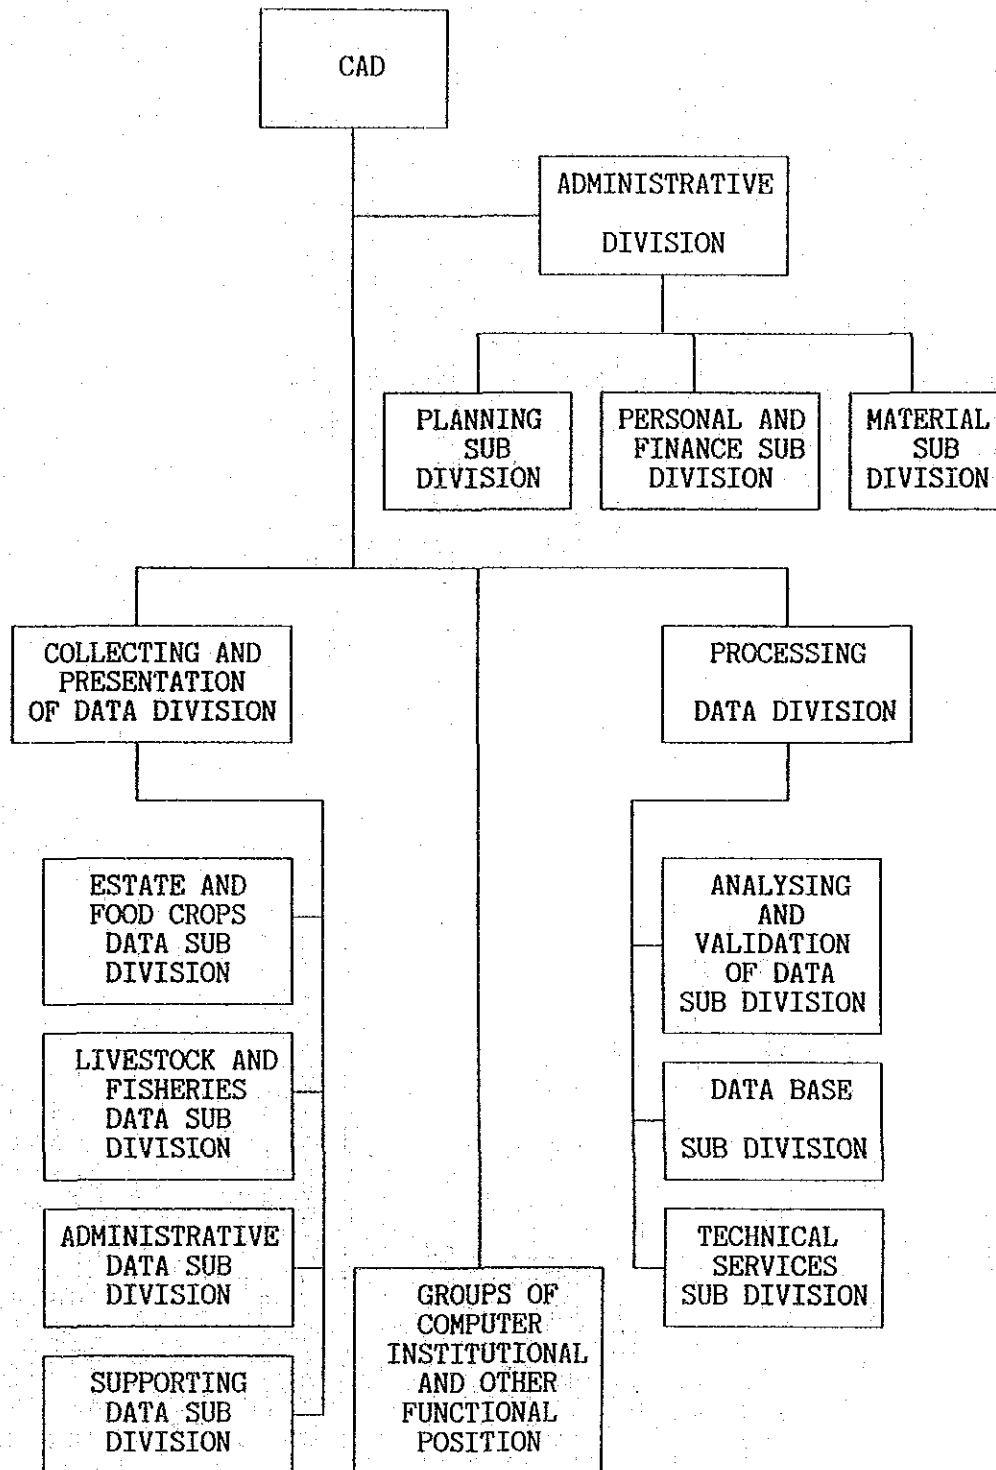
CAD

ADMINISTRATIVE DIVISION

PLANNING SUB DIVISION

PERSONAL AND FINANCE SUB DIVISION

MATERIAL SUB DIVISION

COLLECTING AND PRESENTATION OF DATA DIVISION

PROCESSING DATA DIVISION

ESTATE AND FOOD CROPS DATA SUB DIVISION

LIVESTOCK AND FISHERIES DATA SUB DIVISION

ADMINISTRATIVE DATA SUB DIVISION

SUPPORTING DATA SUB DIVISION

GROUPS OF COMPUTER INSTITUTIONAL AND OTHER FUNCTIONAL POSITION

ANALYSING AND VALIDATION OF DATA SUB DIVISION

DATA BASE SUB DIVISION

TECHNICAL SERVICES SUB DIVISION